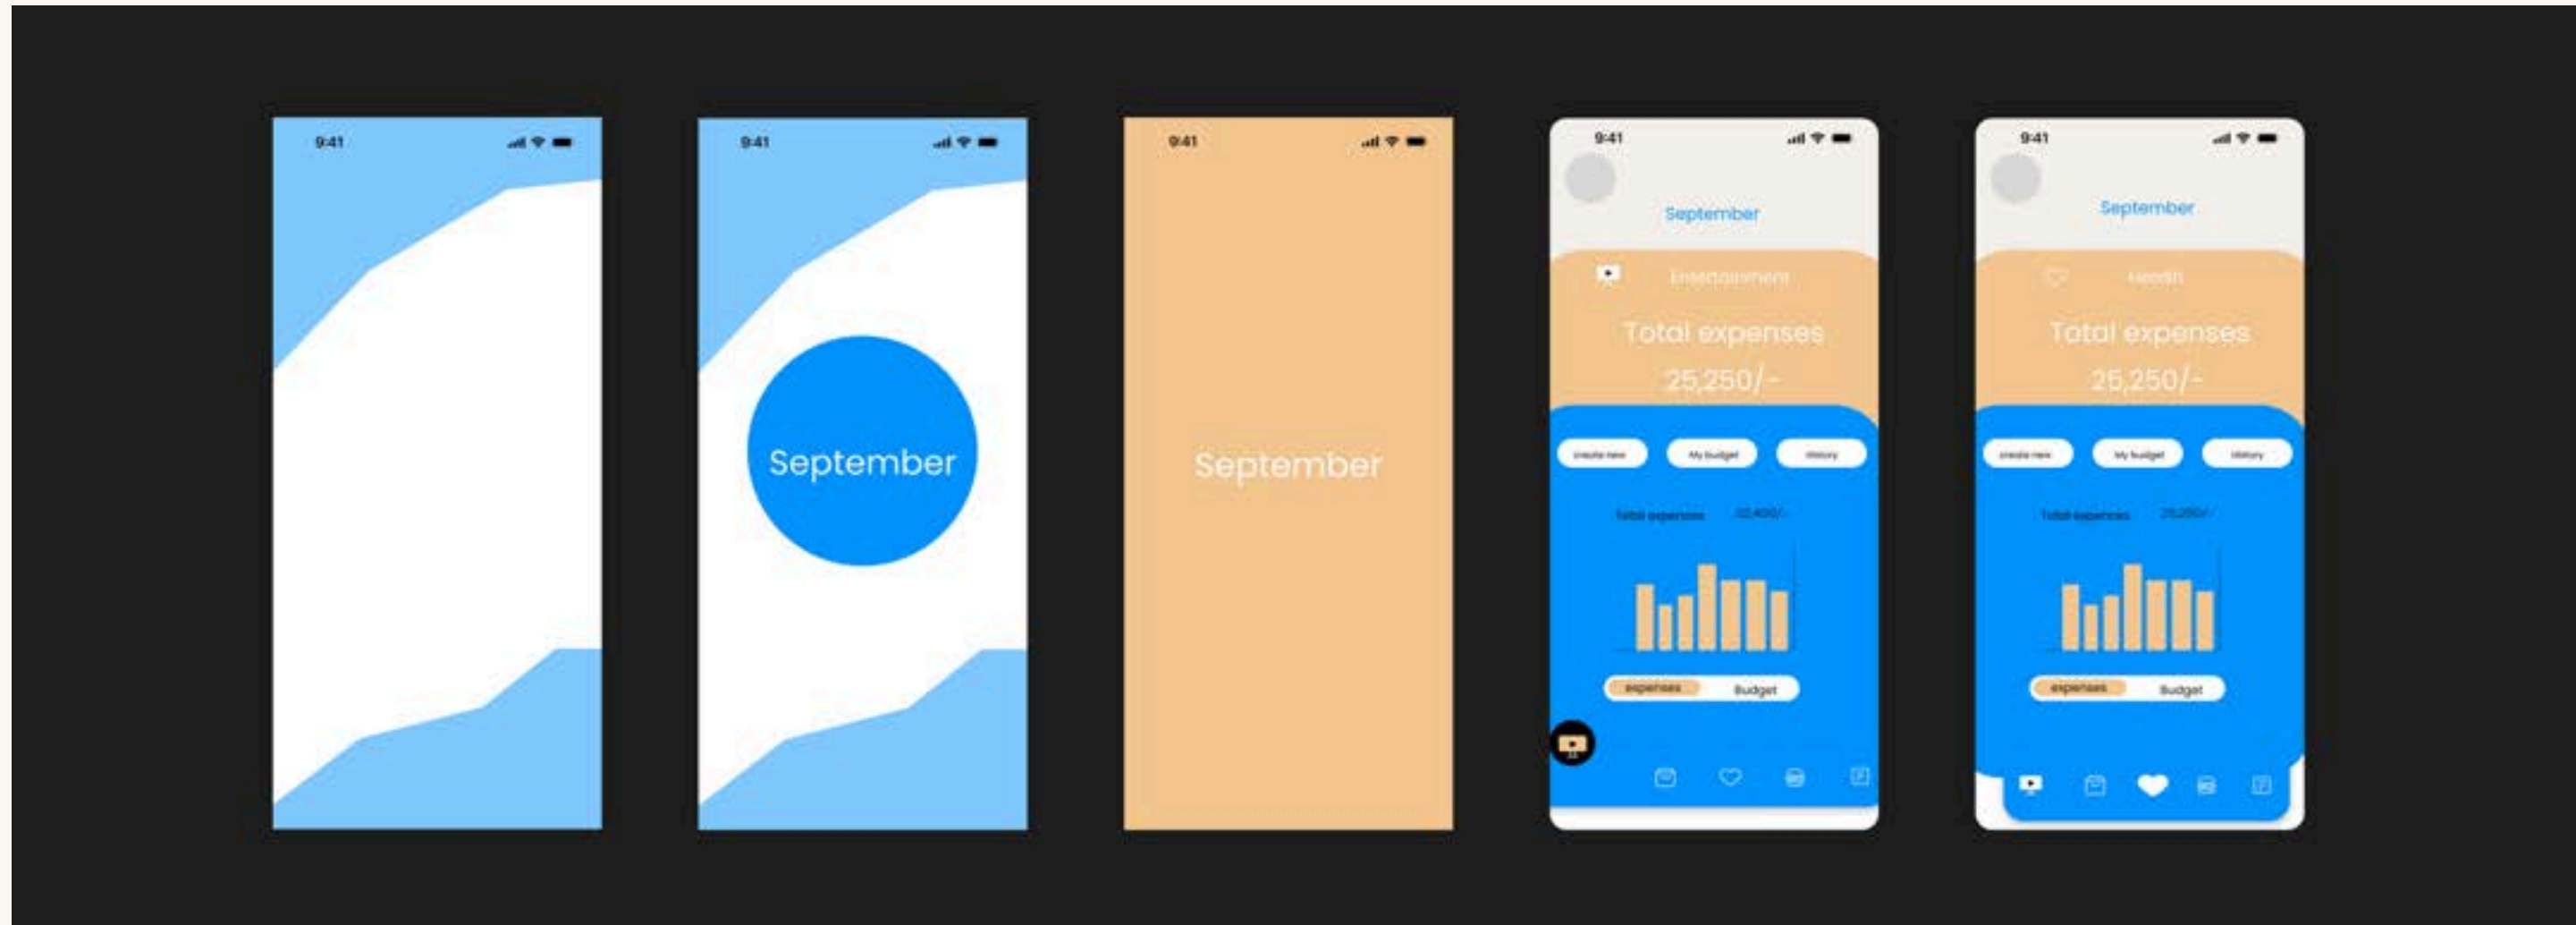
9:41

9:41

September

9:41

September

9:41

September

Entertainment

Total expenses

25,250/-

create new

My budget

History

Total expenses

22,400/-

expenses

Budget

9:41

September

Health

Total expenses

25,250/-

create new

My budget

History

Total expenses

25,250/-

expenses

Budget